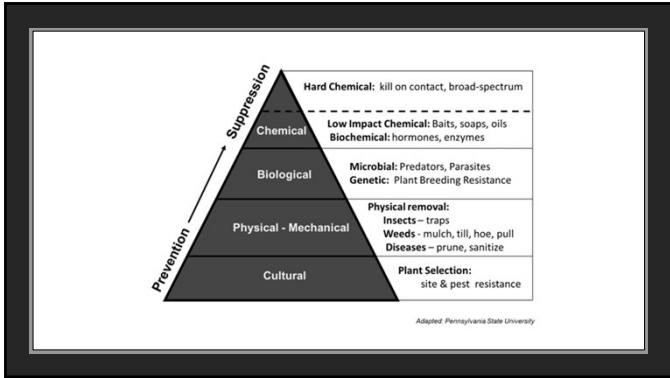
Suppression

Prevention

Chemical

Biological

Physical - Mechanical

Cultural

Hard Chemical: kill on contact, broad-spectrum

Low Impact Chemical: Baits, soaps, oils
Biochemical: hormones, enzymes

Microbial: Predators, Parasites
Genetic: Plant Breeding Resistance

Physical removal:
Insects – traps
Weeds - mulch, till, hoe, pull
Diseases – prune, sanitize

Plant Selection:
site & pest resistance

Adapted: Pennsylvania State University